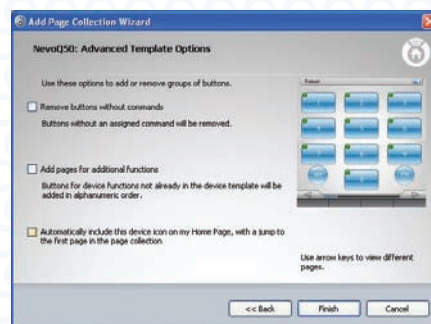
Add Page Collection Wizard

NevoQ50: Advanced Template Options

Use these options to add or remove groups of buttons.

Remove buttons without commands

Buttons without an assigned command will be removed.

Add pages for additional functions

Buttons for device functions not already in the device template will be added in alphanumeric order.

Automatically include this device icon on my Home Page, with a jump to the first page in the page collection.

Use arrow keys to view different pages.

<< Back

Finish

Cancel